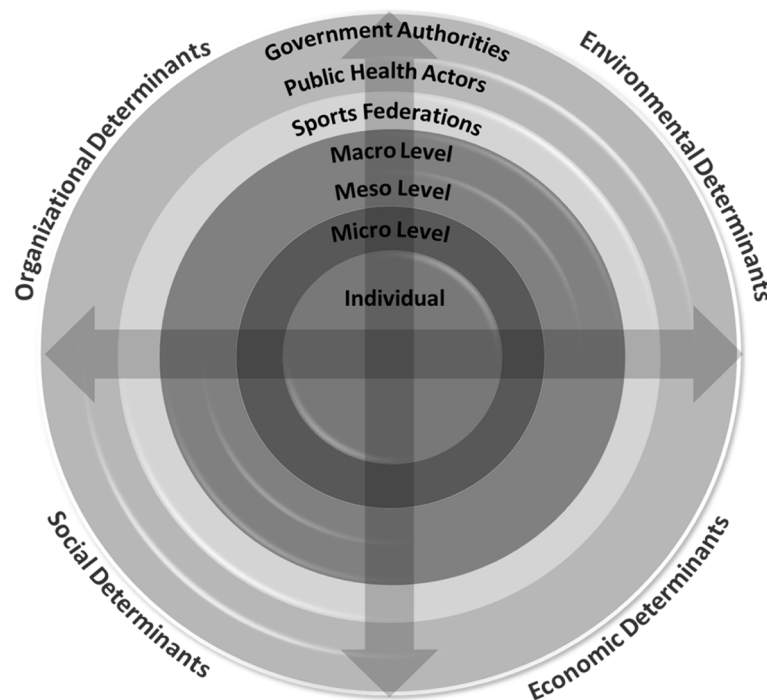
Organizational Determinants
Government Authorities
Public Health Actors
Sports Federations
Environmental Determinants
Macro Level
Meso Level
Micro Level
Individual
Social Determinants
Economic Determinants